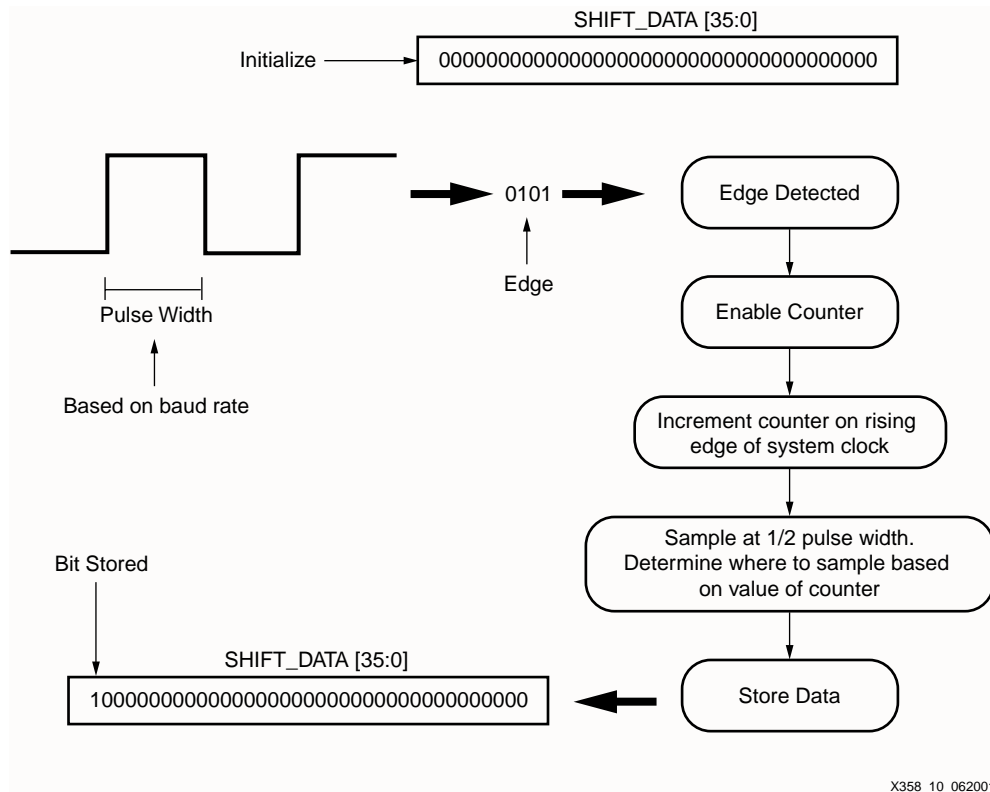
SHIFT_DATA [35:0]

Initialize

000000000000000000000000000000000000

0101

Edge

Edge Detected

Pulse Width

Based on baud rate

Enable Counter

Increment counter on rising edge of system clock

Sample at 1/2 pulse width. Determine where to sample based on value of counter

Bit Stored

SHIFT_DATA [35:0]

100000000000000000000000000000000000

Store Data

X358_10_06200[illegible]